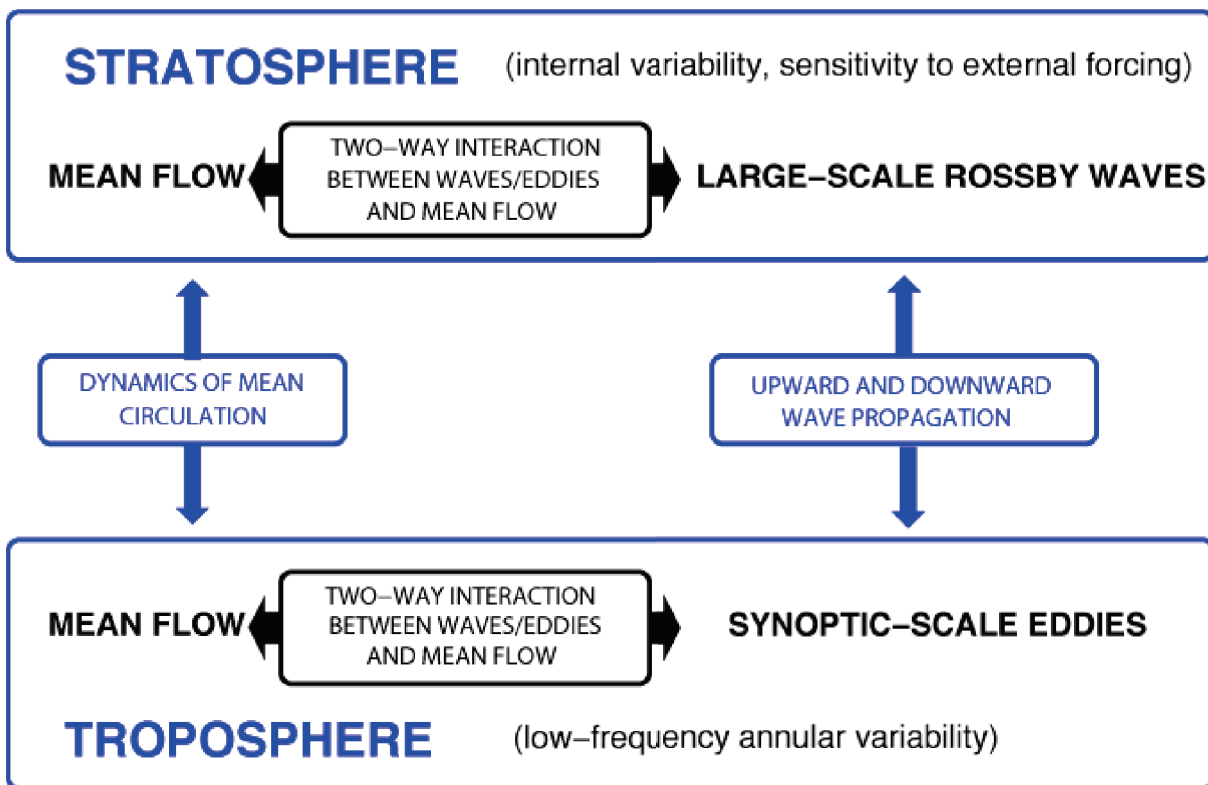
STRATOSPHERE (internal variability, sensitivity to external forcing)

MEAN FLOW

TWO–WAY INTERACTION BETWEEN WAVES/EDDIES AND MEAN FLOW

LARGE–SCALE ROSSBY WAVES

DYNAMICS OF MEAN CIRCULATION

UPWARD AND DOWNWARD WAVE PROPAGATION

MEAN FLOW

TWO–WAY INTERACTION BETWEEN WAVES/EDDIES AND MEAN FLOW

SYNOPTIC–SCALE EDDIES

TROPOSPHERE (low–frequency annular variability)